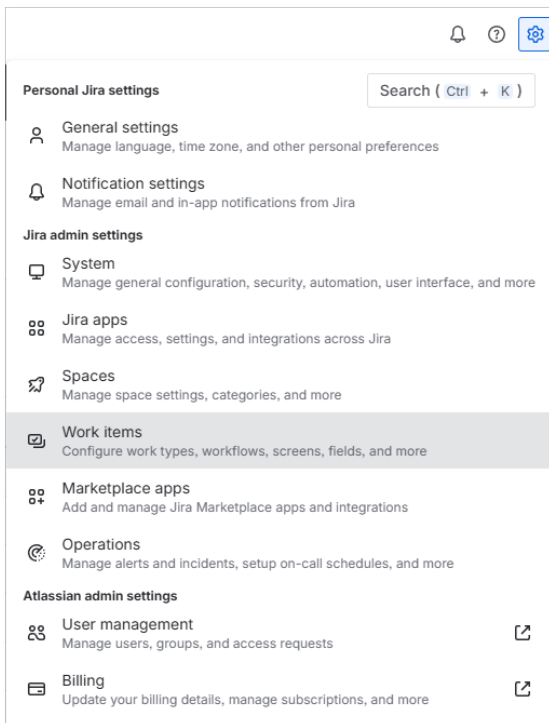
Personal Jira settings

Search ( Ctrl + K )

General settings
Manage language, time zone, and other personal preferences

Notification settings
Manage email and in-app notifications from Jira

Jira admin settings

System
Manage general configuration, security, automation, user interface, and more

Jira apps
Manage access, settings, and integrations across Jira

Spaces
Manage space settings, categories, and more

Work items
Configure work types, workflows, screens, fields, and more

Marketplace apps
Add and manage Jira Marketplace apps and integrations

Operations
Manage alerts and incidents, setup on-call schedules, and more

Atlassian admin settings

User management
Manage users, groups, and access requests

Billing
Update your billing details, manage subscriptions, and more